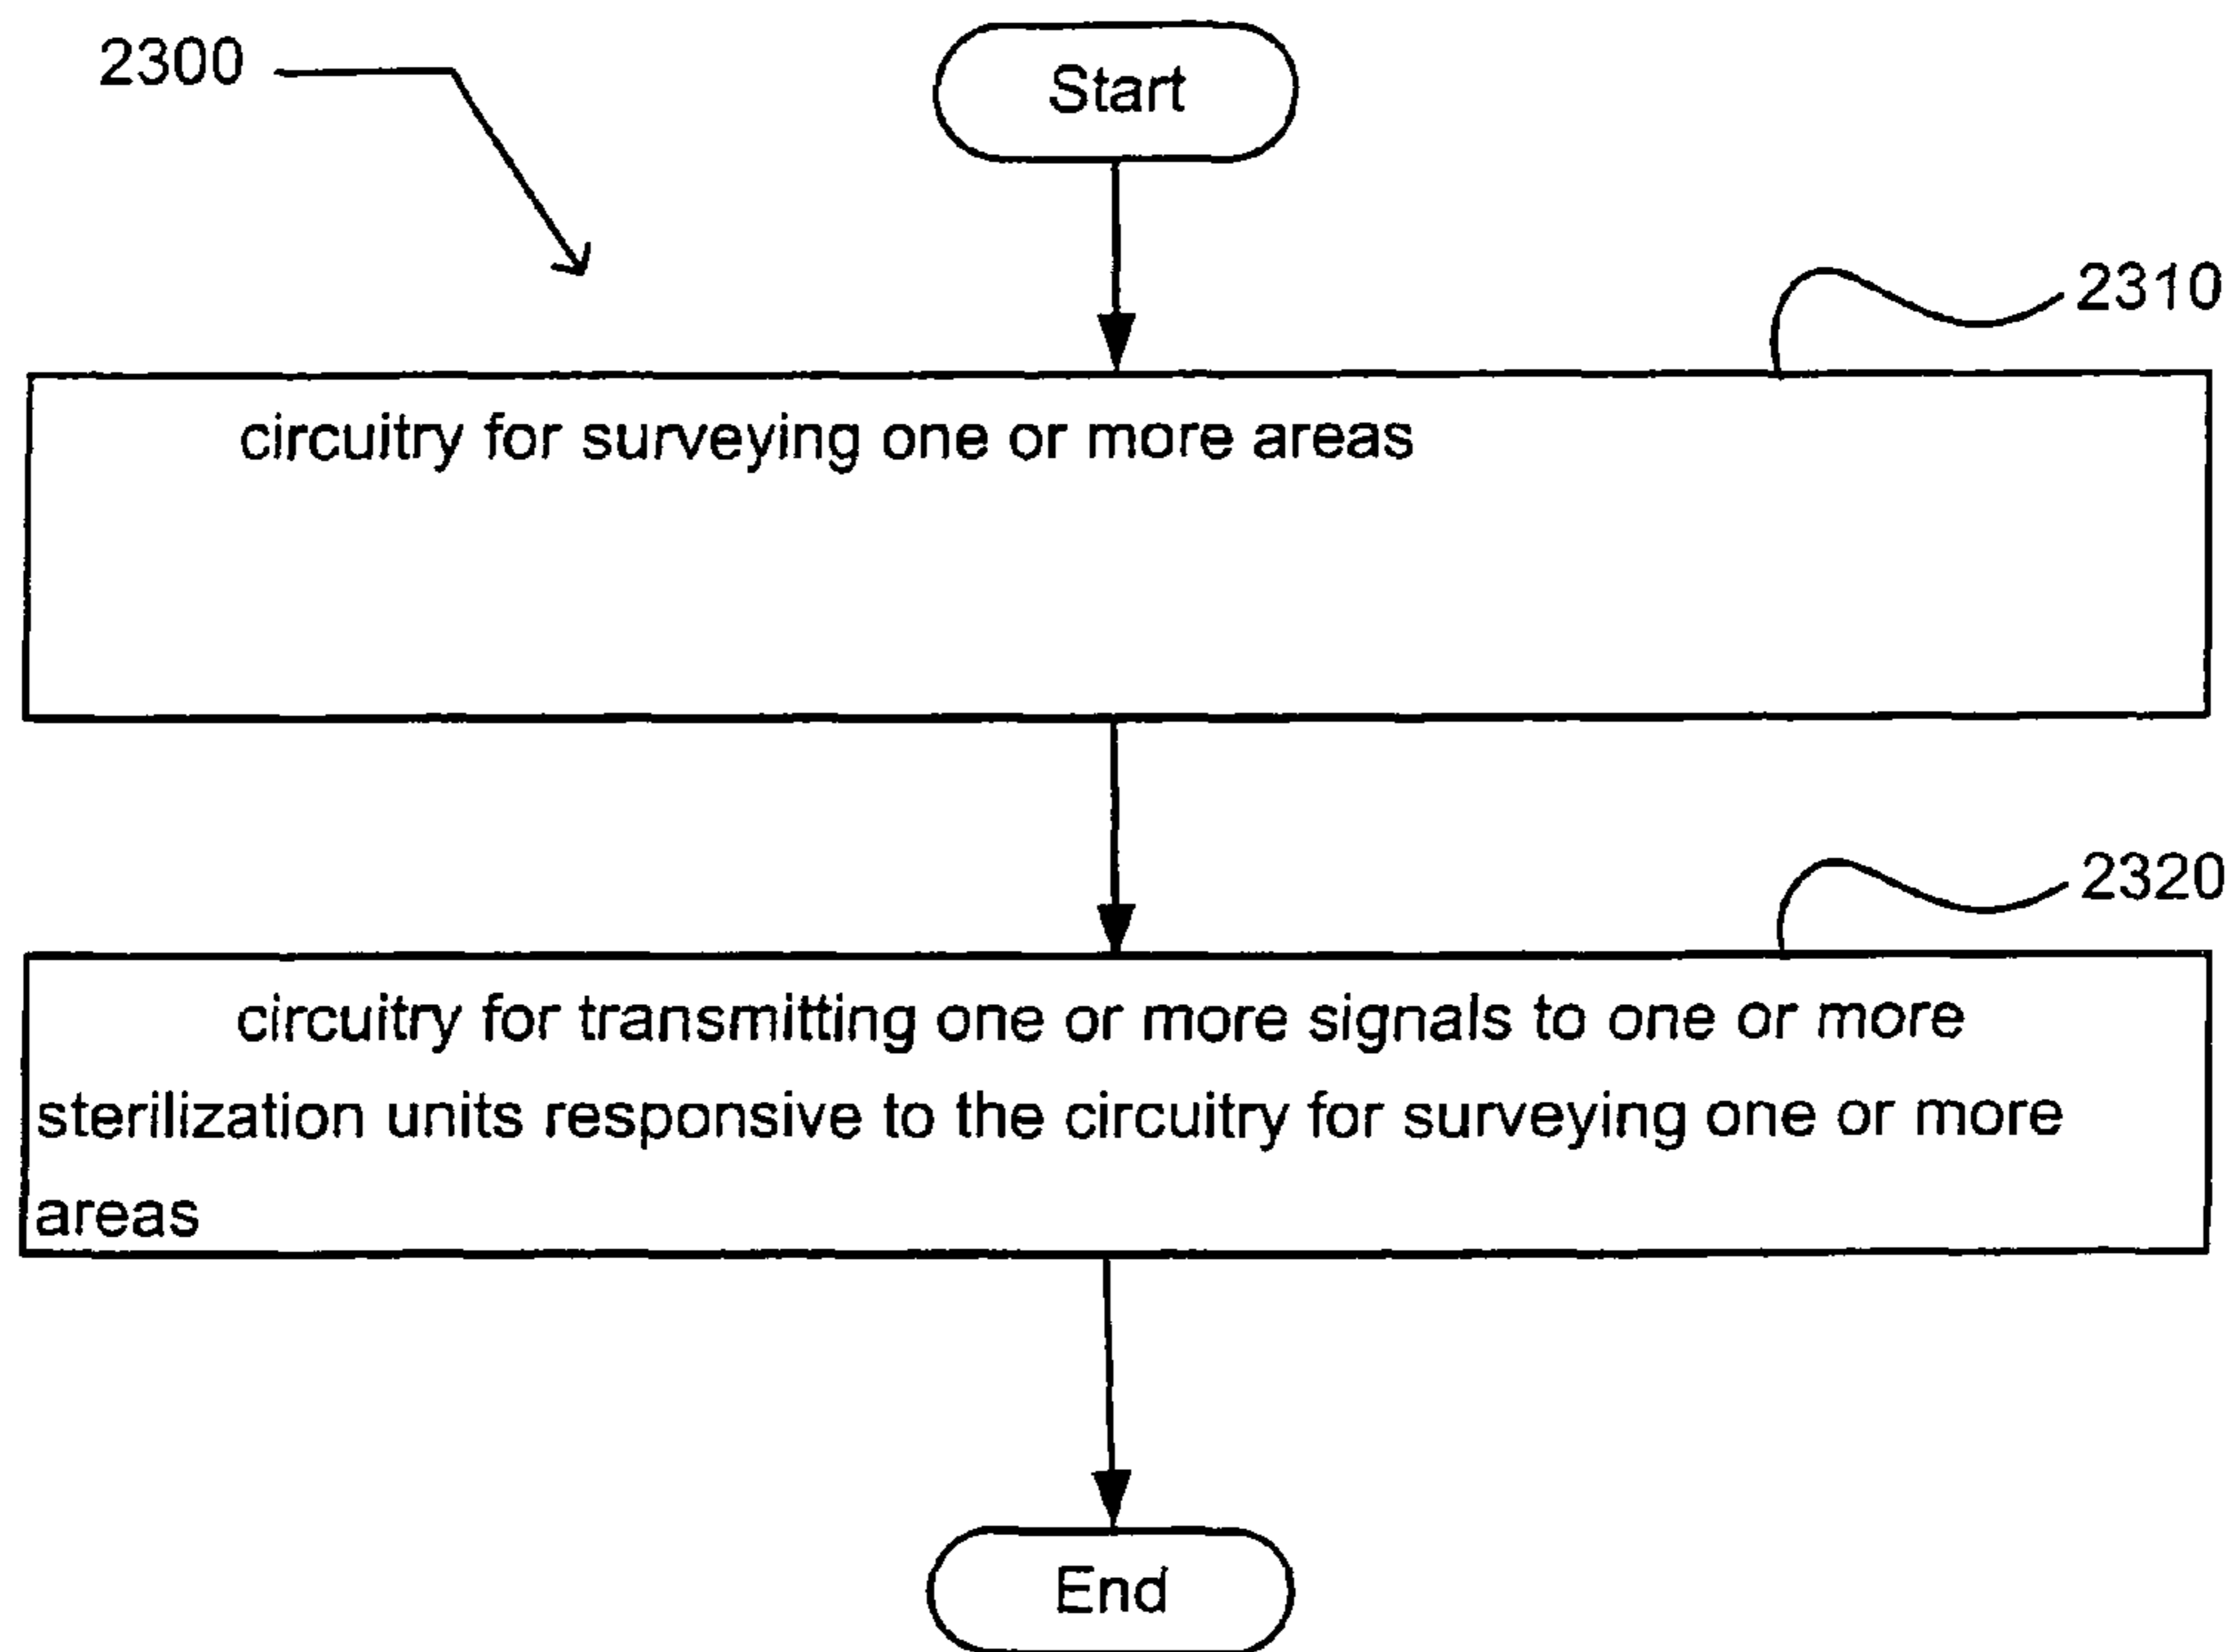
2300

Start

2310

circuitry for surveying one or more areas

2320

circuitry for transmitting one or more signals to one or more sterilization units responsive to the circuitry for surveying one or more areas

End